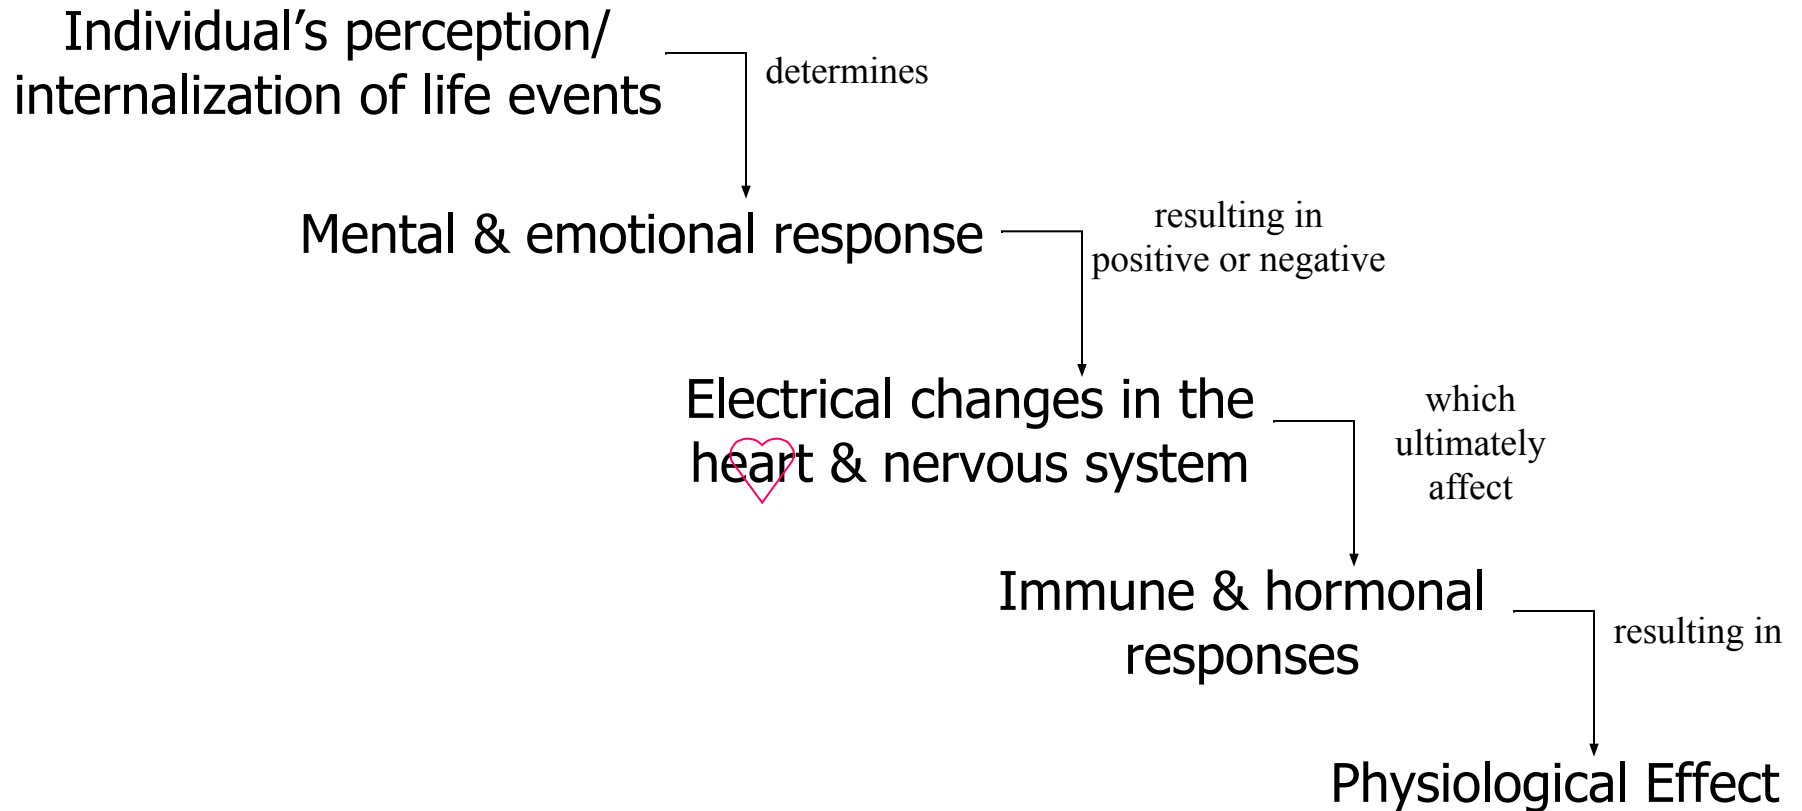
Individual’s perception/ internalization of life events

determines

Mental & emotional response

resulting in positive or negative

Electrical changes in the heart & nervous system

which ultimately affect

Immune & hormonal responses

resulting in

Physiological Effect